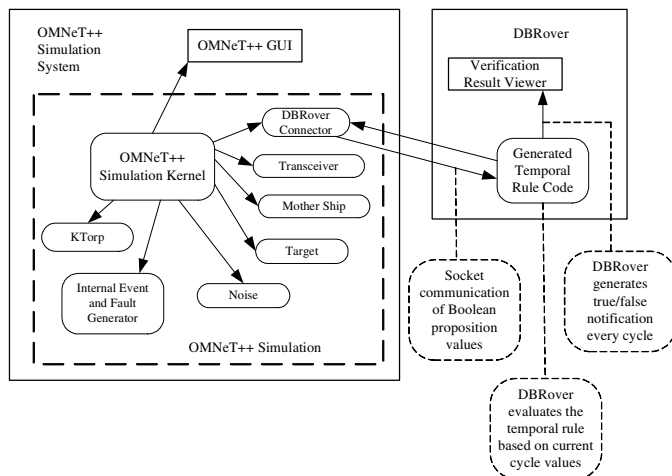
OMNeT++ Simulation System

OMNeT++ GUI

DBRover

Verification Result Viewer

DBRover Connector

OMNeT++ Simulation Kernel

Transceiver

Generated Temporal Rule Code

Mother Ship

KTorp

Target

Internal Event and Fault Generator

Noise

OMNeT++ Simulation

Socket communication of Boolean proposition values

DBRover generates true/false notification every cycle

DBRover evaluates the temporal rule based on current cycle values